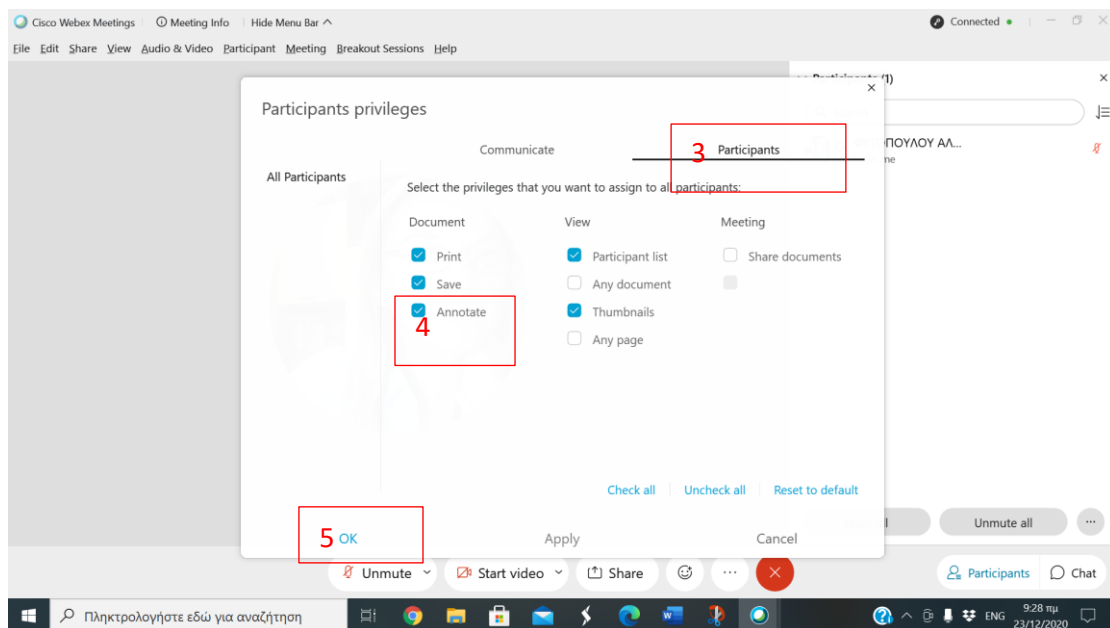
Cisco Webex Meetings | Meeting Info | Hide Menu Bar ^

Connected

File Edit Share View Audio & Video Participant Meeting Breakout Sessions Help

Participants (1)

ΠΟΥΛΟΥ ΑΛ...

me

Participants privileges

Communicate

3 Participants

All Participants

Select the privileges that you want to assign to all participants:

Document

Print

Save

4 Annotate

View

Participant list

Any document

Thumbnails

Any page

Meeting

Share documents

Check all | Uncheck all | Reset to default

5 OK

Apply

Cancel

Unmute all

Unmute

Start video

Share

Participants

Chat

Πληκτρολογήστε εδώ για αναζήτηση

ENG

9:28 πμ
23/12/2020